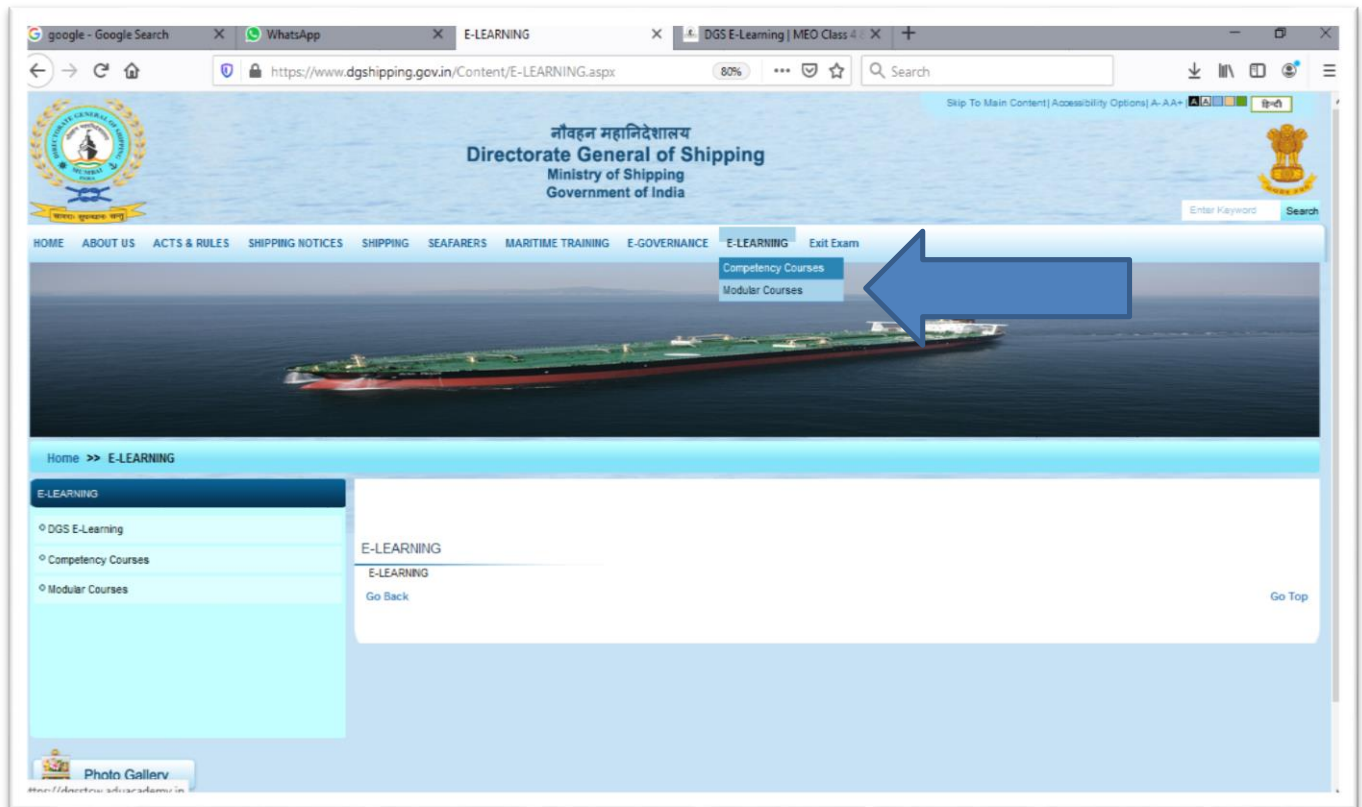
google - Google Search × WhatsApp × E-LEARNING × DGS E-Learning | MEO Class 4 × +

https://www.dgshipping.gov.in/Content/E-LEARNING.aspx 80% ··· Search

Skip To Main Content| Accessibility Options| A- A A+ हिन्दी

नौवहन महानिदेशालय
Directorate General of Shipping
Ministry of Shipping
Government of India

Enter Keyword Search

HOME ABOUT US ACTS & RULES SHIPPING NOTICES SHIPPING SEAFARERS MARITIME TRAINING E-GOVERNANCE E-LEARNING Exit Exam

Competency Courses
Modular Courses

Home >> E-LEARNING

E-LEARNING
DGS E-Learning
Competency Courses
Modular Courses

E-LEARNING
E-LEARNING
Go Back
Go Top

Photo Gallery
https://dgsstcw.eduacademy.in